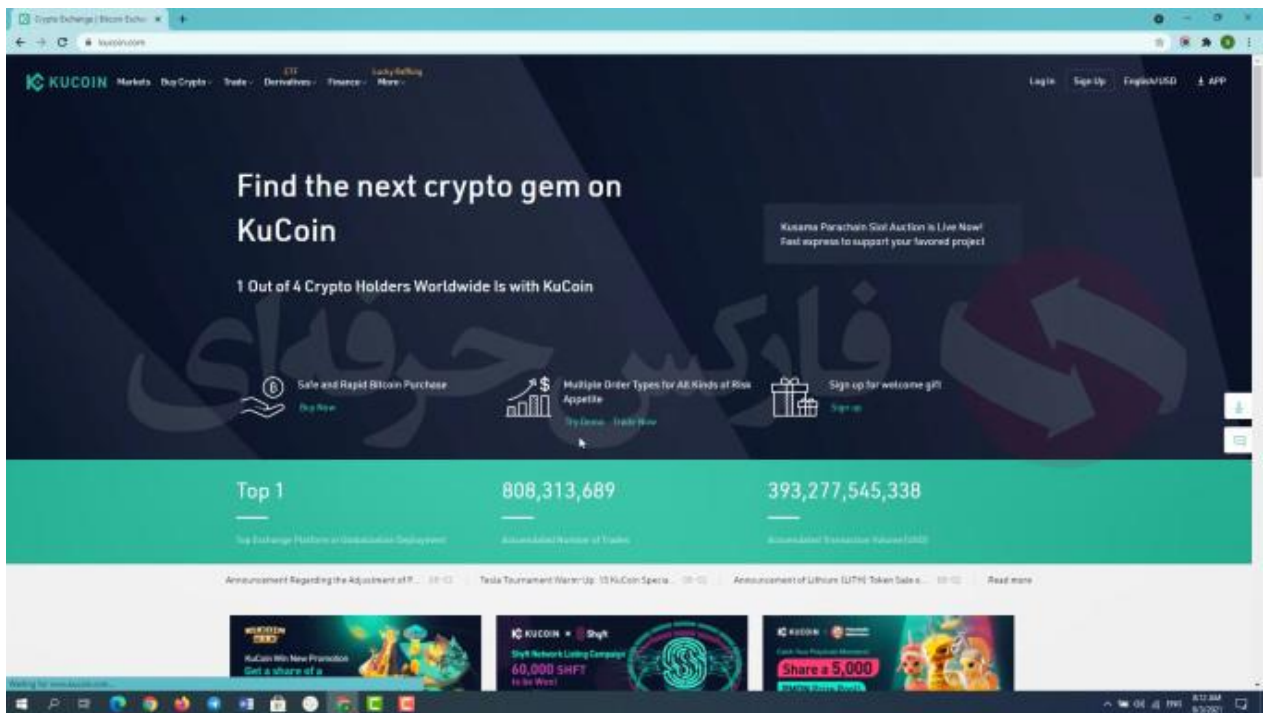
Crypto Exchange | Bitcoin Excha ×

kucoin.com

KUCOIN Markets Buy Crypto Trade ETF Derivatives Finance Lucky Raffling More

Log In Sign Up English/USD APP

Find the next crypto gem on KuCoin

1 Out of 4 Crypto Holders Worldwide Is with KuCoin

Kusama Parachain Slot Auction is Live Now! Fast express to support your favored project

فارکس حرفه‌ای

Safe and Rapid Bitcoin Purchase
Buy Now

Multiple Order Types for All Kinds of Risk Appetite
Try Demo Trade Now

Sign up for welcome gift
Sign up

Top 1
Top Exchange Platform in Globalization Deployment

808,313,689
Accumulated Number of Trades

393,277,545,338
Accumulated Transaction Volume (USD)

Announcement Regarding the Adjustment of P... 08-13 | Tesla Tournament Warm-Up: 10 KuCoin Specia... 08-13 | Announcement of Lithium (LITH) Token Sale o... 08-12 | Read more

KuCoin Win New Promotion Get a share of a

KUCOIN × Shyft
Shyft Network Listing Campaign
60,000 SHFT
to be Won!

KUCOIN
Share a 5,000

Waiting for www.kucoin.com...

8:12 AM
8/3/2021